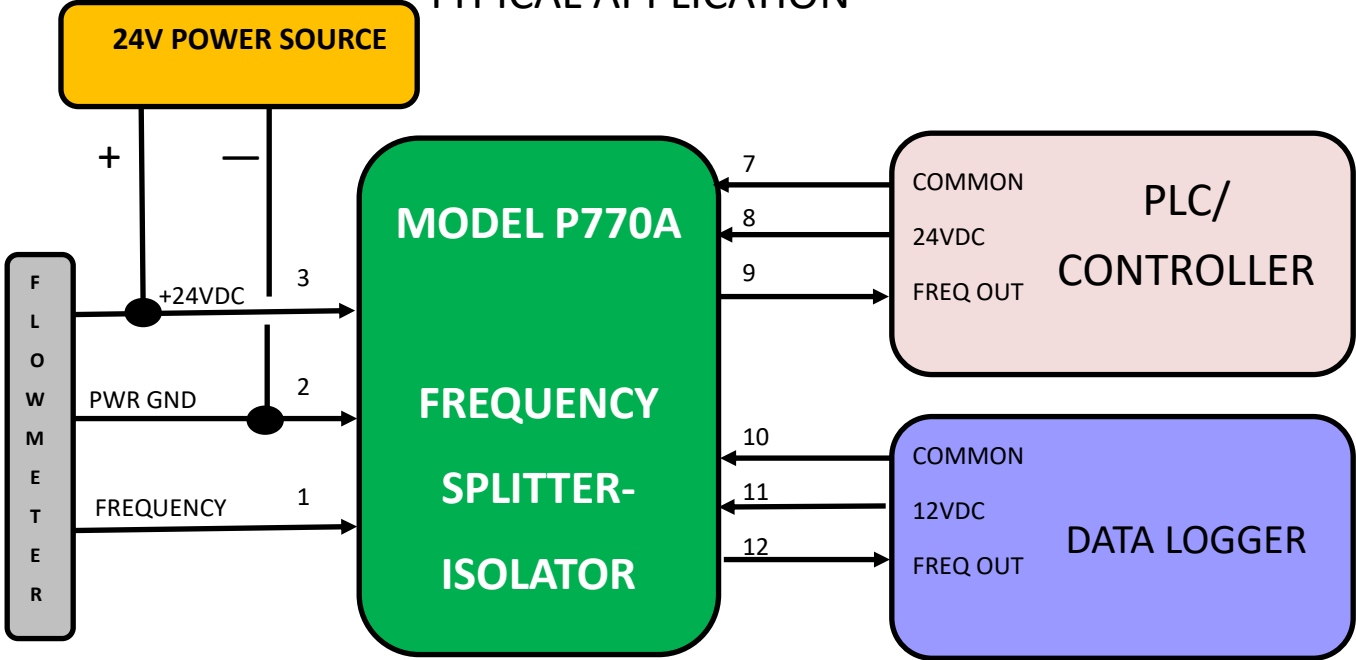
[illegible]

24V POWER SOURCE

+

—

F L O W M E T E R

+24VDC

3

PWR GND

2

FREQUENCY

1

MODEL P770A

FREQUENCY SPLITTER-ISOLATOR

7

8

9

COMMON

24VDC

FREQ OUT

PLC/ CONTROLLER

10

11

12

COMMON

12VDC

FREQ OUT

DATA LOGGER